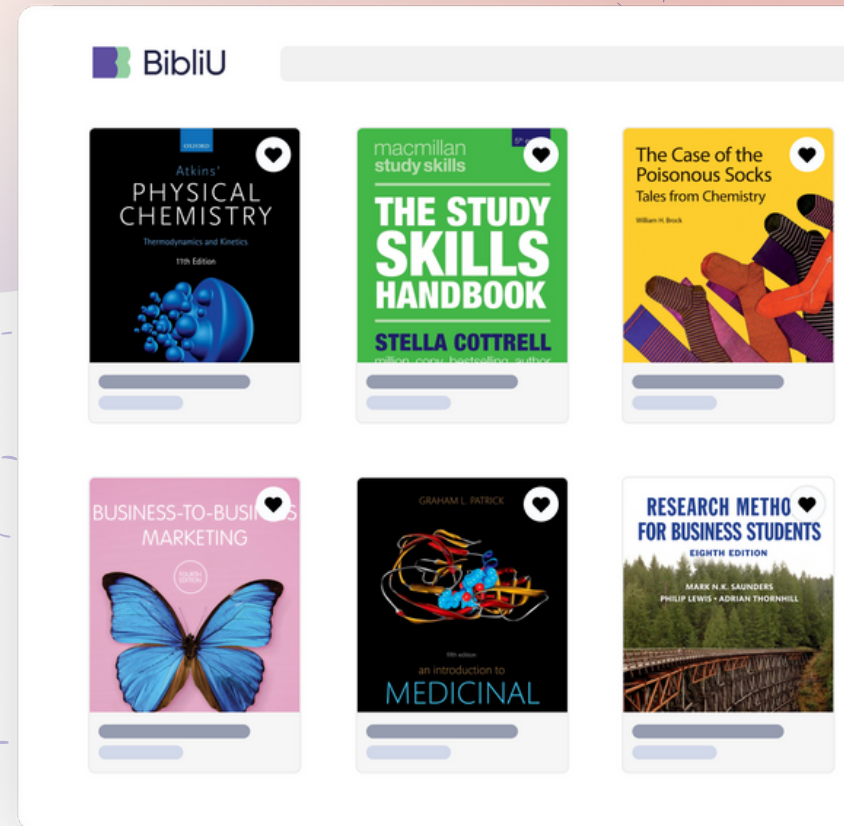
BibliU

OXFORD
Atkins'
PHYSICAL CHEMISTRY
Thermodynamics and Kinetics
11th Edition

macmillan study skills
THE STUDY SKILLS HANDBOOK
STELLA COTTRELL
million copy bestselling author

The Case of the Poisonous Socks
Tales from Chemistry
William H. Brock

BUSINESS-TO-BUSIN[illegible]S MARKETING
FOURTH EDITION

GRAHAM L. PATRICK
fifth edition
an introduction to
MEDICINAL

RESEARCH METHO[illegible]
FOR BUSINESS STUDENTS
EIGHTH EDITION
MARK N.K. SAUNDERS
PHILIP LEWIS • ADRIAN THORNHILL